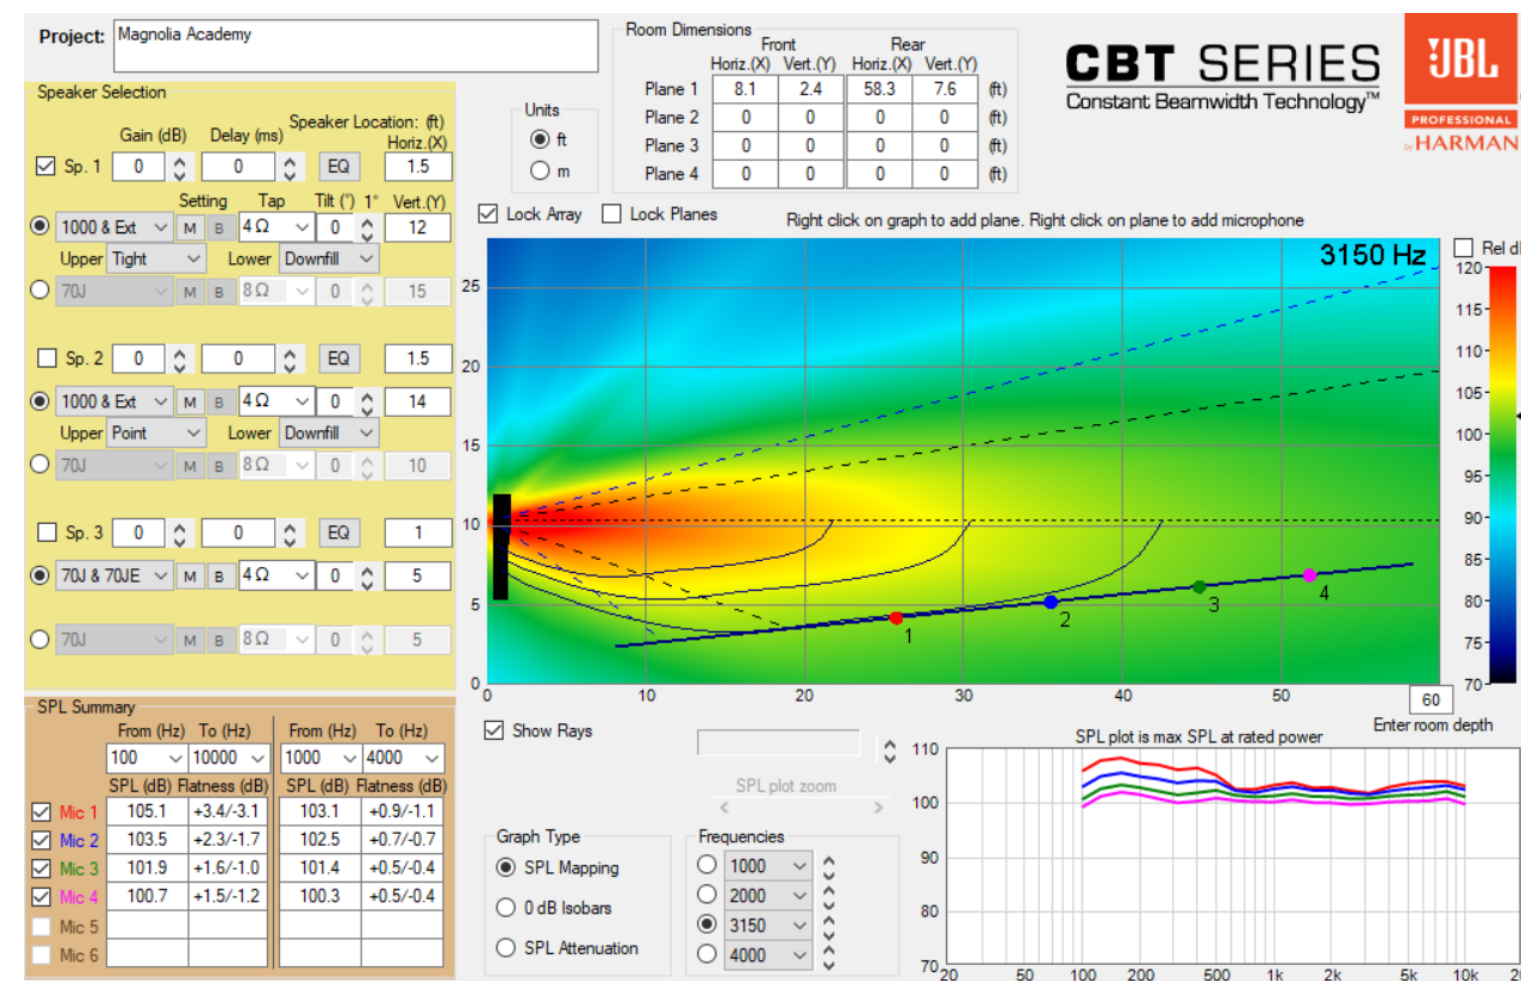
Project: Magnolia Academy

Speaker Selection

Gain (dB) Delay (ms) Speaker Location: (ft) Horiz.(X)

Sp. 1 0 0 EQ 1.5

Setting Tap Tilt (°) 1° Vert.(Y)

1000 & Ext M B 4 Ω 0 12

Upper Tight Lower Downfill

70J M B 8 Ω 0 15

Sp. 2 0 0 EQ 1.5

1000 & Ext M B 4 Ω 0 14

Upper Point Lower Downfill

70J M B 8 Ω 0 10

Sp. 3 0 0 EQ 1

70J & 70JE M B 4 Ω 0 5

70J M B 8 Ω 0 5

Room Dimensions

Units
ft
m

| | Front Horiz.(X) | Front Vert.(Y) | Rear Horiz.(X) | Rear Vert.(Y) | |
|---|---|---|---|---|---|
| Plane 1 | 8.1 | 2.4 | 58.3 | 7.6 | (ft) |
| Plane 2 | 0 | 0 | 0 | 0 | (ft) |
| Plane 3 | 0 | 0 | 0 | 0 | (ft) |
| Plane 4 | 0 | 0 | 0 | 0 | (ft) |

CBT SERIES
Constant Beamwidth Technology™
JBL PROFESSIONAL by HARMAN

Lock Array Lock Planes Right click on graph to add plane. Right click on plane to add microphone

3150 Hz

Rel dl

120 115 110 105 100 95 90 85 80 75 70

25 20 15 10 5 0

0 10 20 30 40 50 60

1 2 3 4

Enter room depth

SPL Summary

| | From (Hz) | To (Hz) | From (Hz) | To (Hz) |
|---|---|---|---|---|
| | 100 | 10000 | 1000 | 4000 |
| | SPL (dB) | Flatness (dB) | SPL (dB) | Flatness (dB) |
| Mic 1 | 105.1 | +3.4/-3.1 | 103.1 | +0.9/-1.1 |
| Mic 2 | 103.5 | +2.3/-1.7 | 102.5 | +0.7/-0.7 |
| Mic 3 | 101.9 | +1.6/-1.0 | 101.4 | +0.5/-0.4 |
| Mic 4 | 100.7 | +1.5/-1.2 | 100.3 | +0.5/-0.4 |
| Mic 5 | | | | |
| Mic 6 | | | | |

Show Rays

SPL plot zoom

Graph Type
SPL Mapping
0 dB Isobars
SPL Attenuation

Frequencies
1000
2000
3150
4000

SPL plot is max SPL at rated power

110 100 90 80 70

20 50 100 200 500 1k 2k 5k 10k 2